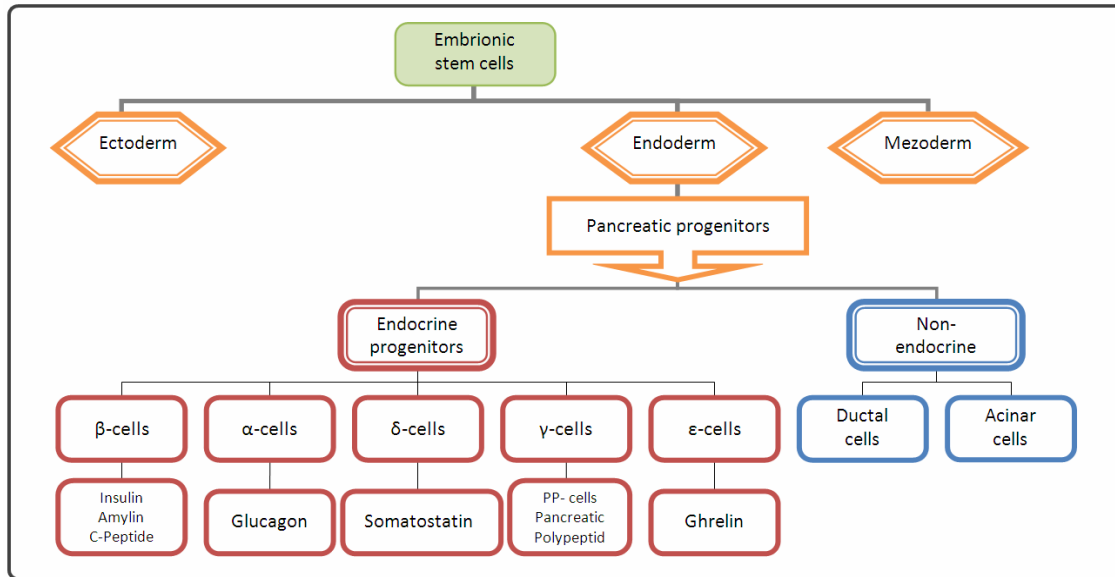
Embrionic stem cells

Ectoderm

Endoderm

Mezoderm

Pancreatic progenitors

Endocrine progenitors

Non-endocrine

β-cells

α-cells

δ-cells

γ-cells

ε-cells

Ductal cells

Acinar cells

Insulin
Amylin
C-Peptide

Glucagon

Somatostatin

PP- cells
Pancreatic
Polypeptid

Ghrelin